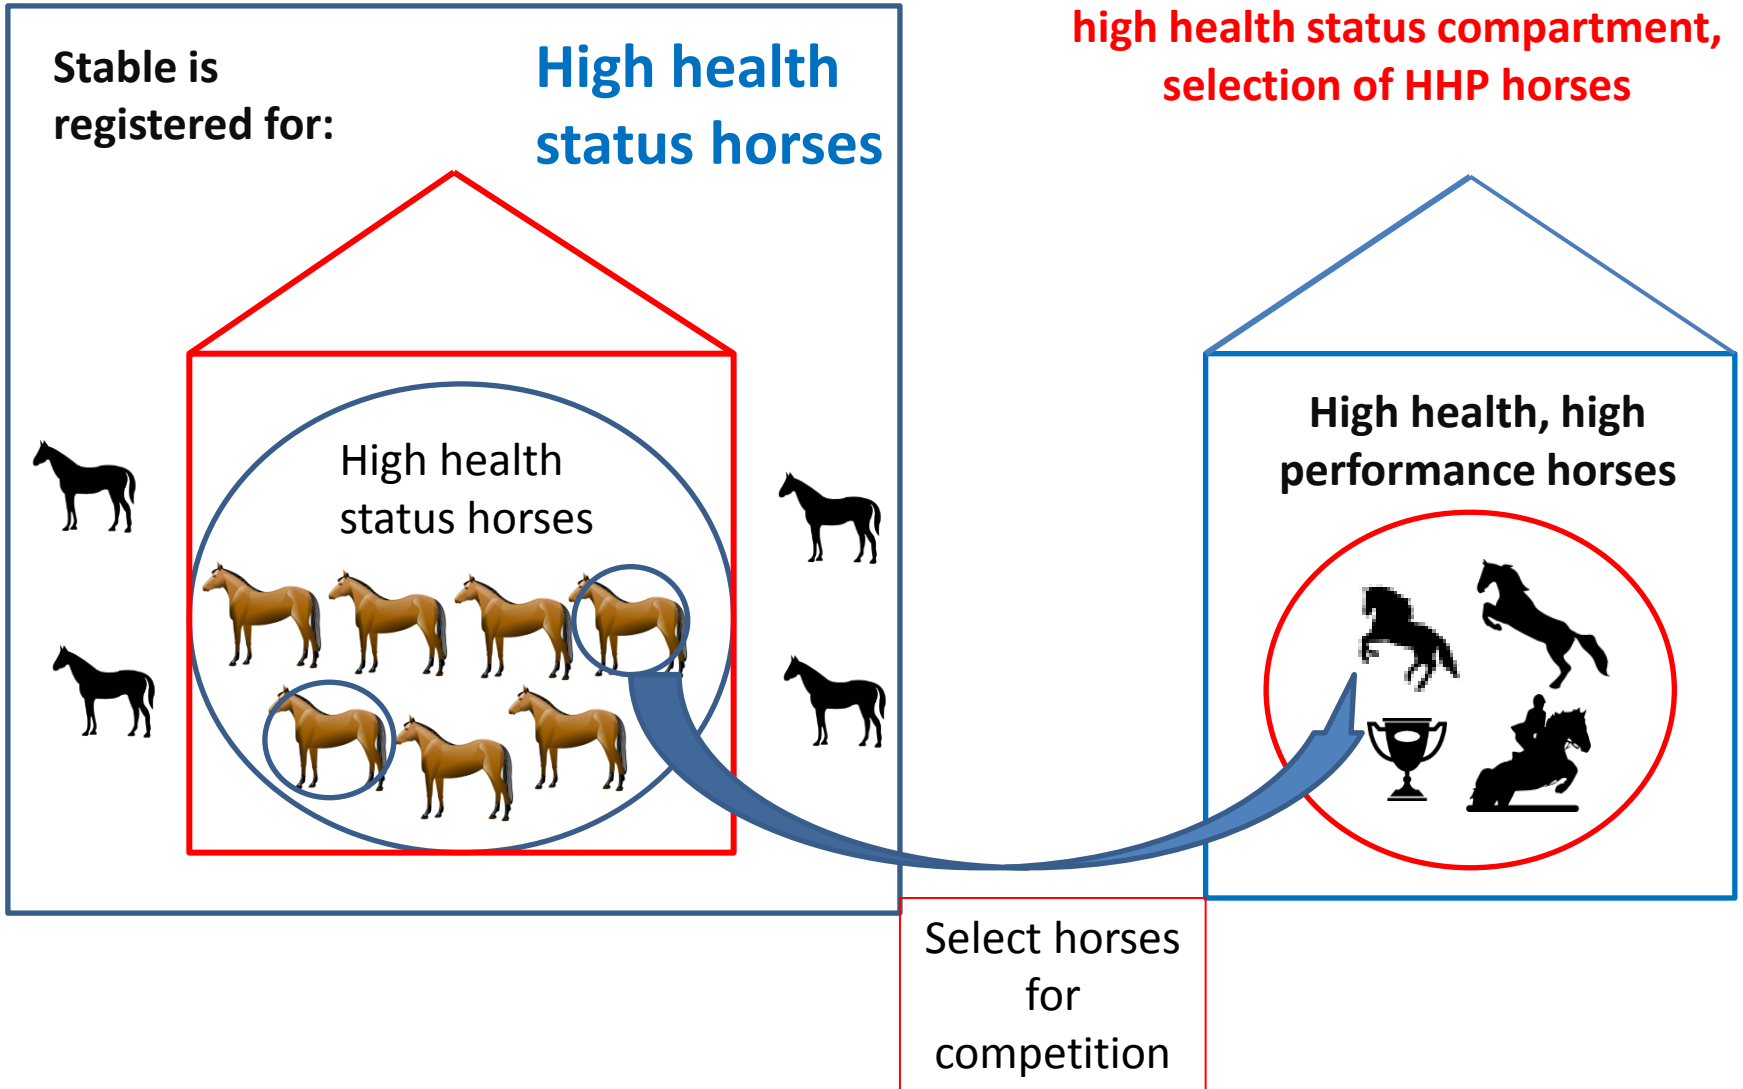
Stable is registered for:

High health status horses

high health status compartment, selection of HHP horses

High health status horses

High health, high performance horses

Select horses for competition